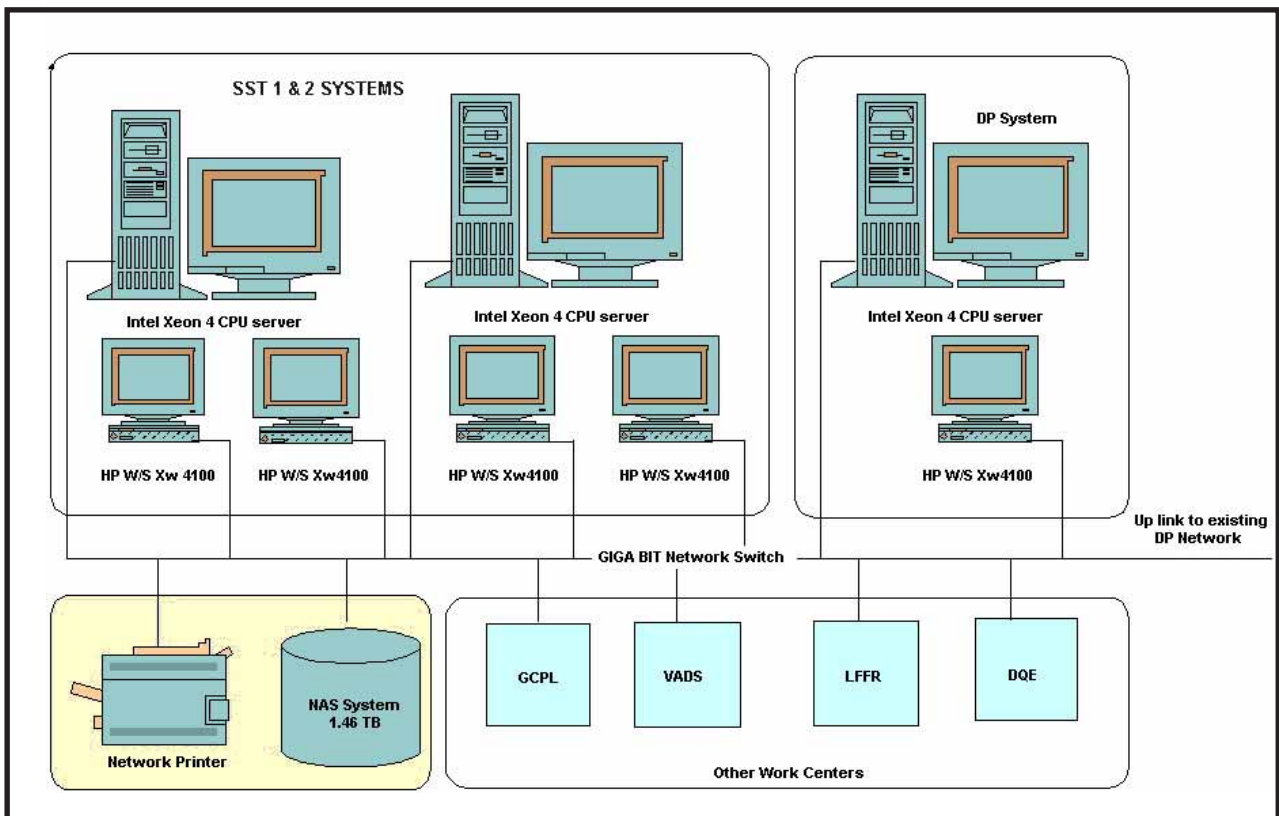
SST 1 & 2 SYSTEMS

Intel Xeon 4 CPU server

Intel Xeon 4 CPU server

HP W/S Xw 4100

HP W/S Xw4100

HP W/S Xw4100

HP W/S Xw4100

DP System

Intel Xeon 4 CPU server

HP W/S Xw4100

Up link to existing DP Network

GIGA BIT Network Switch

Network Printer

NAS System 1.46 TB

GCPL

VADS

LFFR

DQE

Other Work Centers